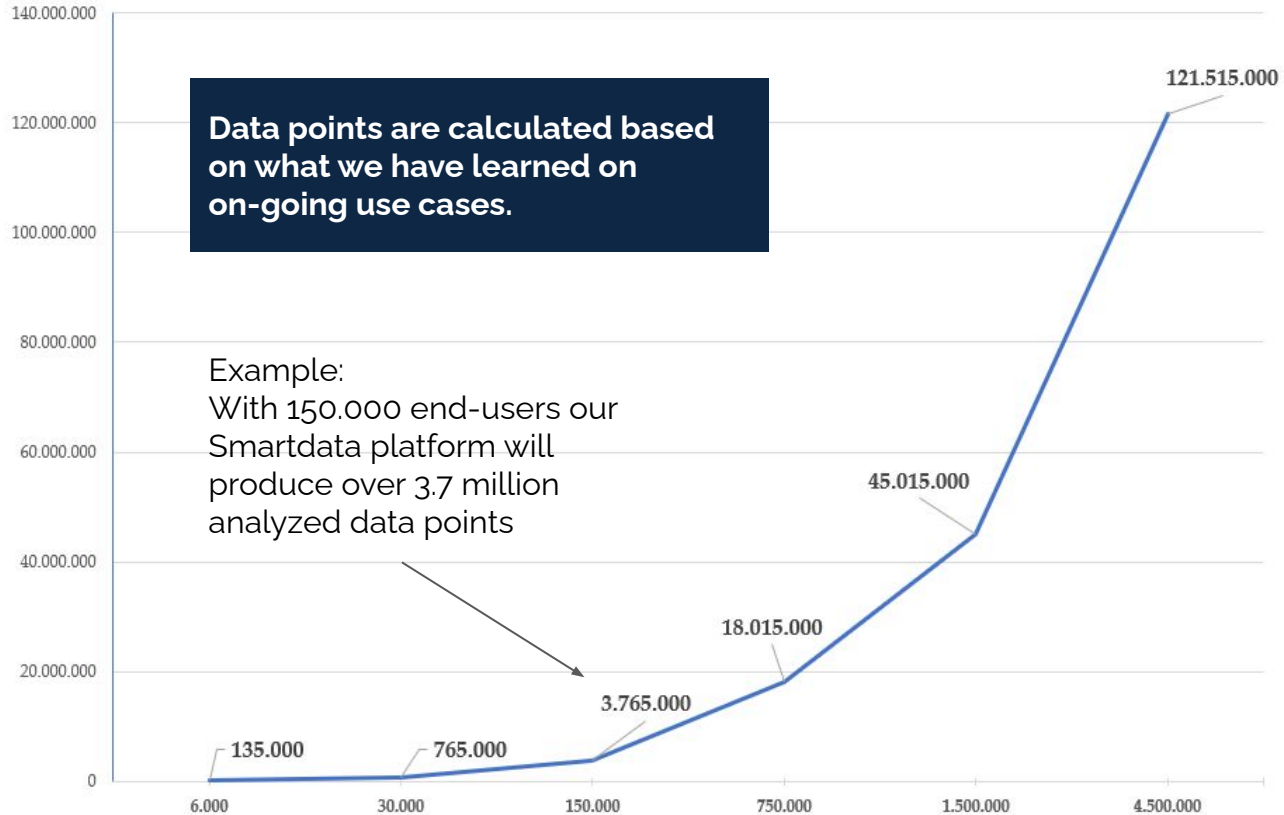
140.000.000
120.000.000
100.000.000
80.000.000
60.000.000
40.000.000
20.000.000
0

Data points are calculated based on what we have learned on on-going use cases.

Example:
With 150.000 end-users our Smartdata platform will produce over 3.7 million analyzed data points

121.515.000
45.015.000
18.015.000
3.765.000
135.000
765.000

6.000
30.000
150.000
750.000
1.500.000
4.500.000